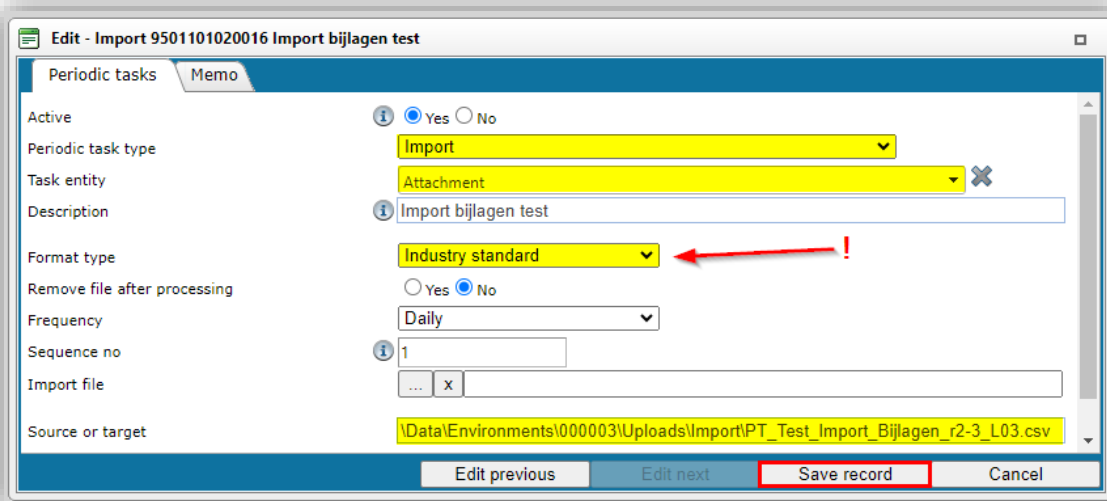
Edit - Import 9501101020016 Import bijlagen test

Periodic tasks
Memo

Active
Yes No
Periodic task type
Import
Task entity
Attachment
Description
Import bijlagen test
Format type
Industry standard
!
Remove file after processing
Yes No
Frequency
Daily
Sequence no
1
Import file
...
x
Source or target
\Data\Environments\000003\Uploads\Import\PT_Test_Import_Bijlagen_r2-3_L03.csv

Edit previous
Edit next
Save record
Cancel